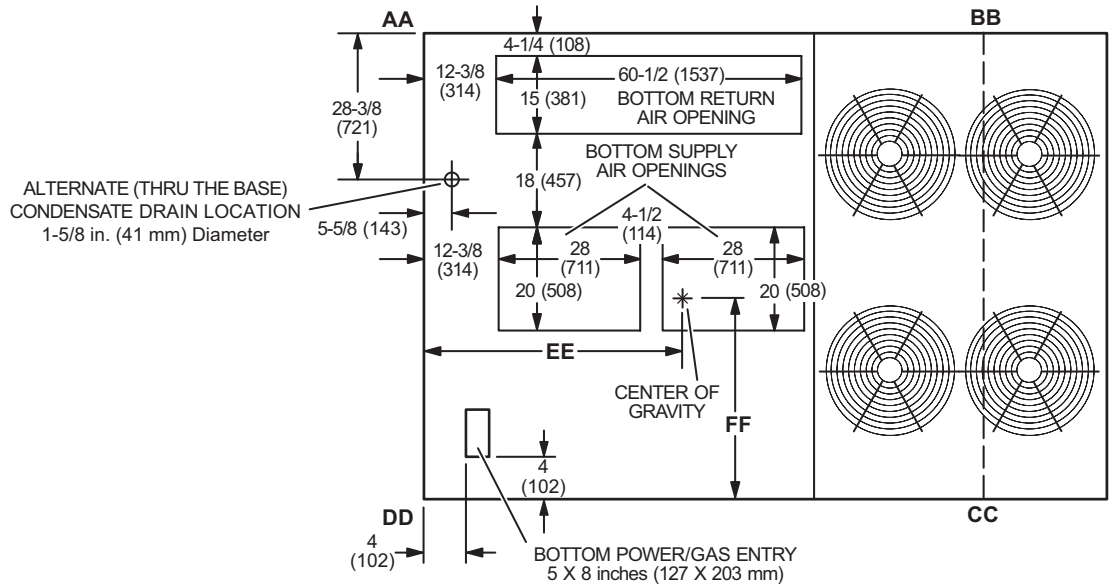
AA

BB

4-1/4 (108)

12-3/8 (314)

60-1/2 (1537)

28-3/8 (721)

15 (381)

BOTTOM RETURN AIR OPENING

BOTTOM SUPPLY AIR OPENINGS

18 (457)

ALTERNATE (THRU THE BASE) CONDENSATE DRAIN LOCATION 1-5/8 in. (41 mm) Diameter

5-5/8 (143)

4-1/2 (114)

12-3/8 (314)

28 (711)

28 (711)

20 (508)

20 (508)

EE

CENTER OF GRAVITY

FF

4 (102)

DD

CC

4 (102)

BOTTOM POWER/GAS ENTRY 5 X 8 inches (127 X 203 mm)